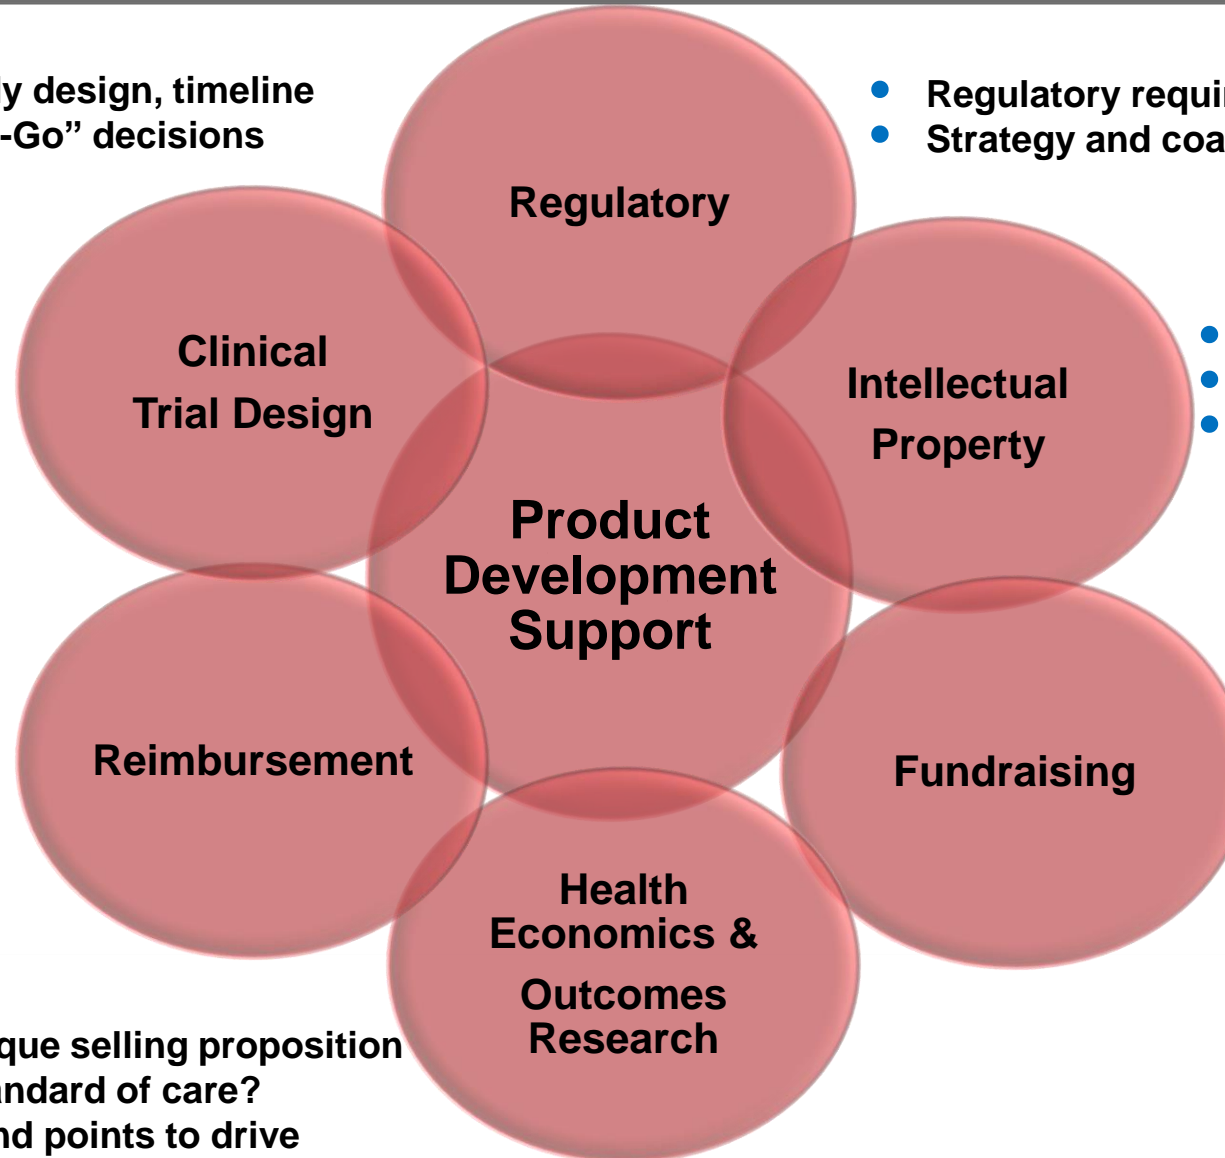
y design, timeline
-Go" decisions

Regulatory requi
Strategy and coa

Regulatory

Clinical Trial Design

Intellectual Property

Product Development Support

Reimbursement

Fundraising

Health Economics & Outcomes Research

que selling proposition
ndard of care?
nd points to drive